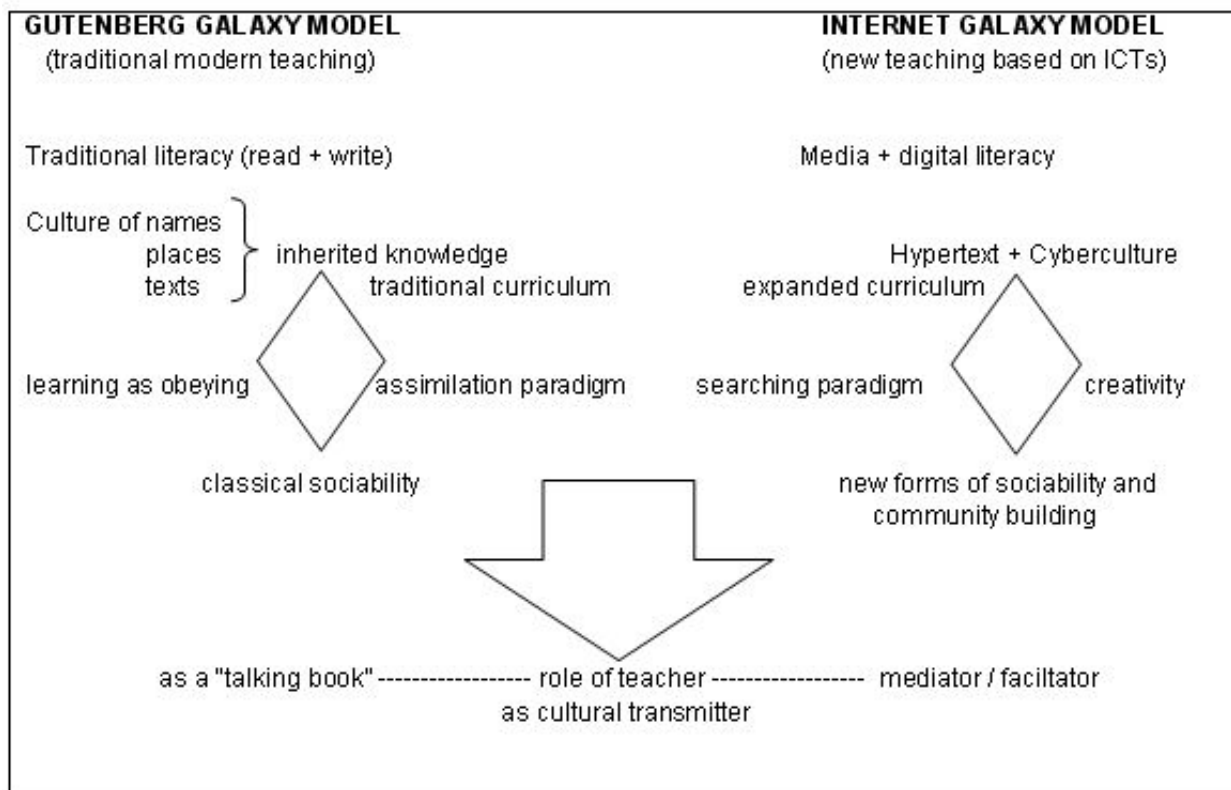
GUTENBERG GALAXY MODEL
(traditional modern teaching)

INTERNET GALAXY MODEL
(new teaching based on ICTs)

Traditional literacy (read + write)

Media + digital literacy

Culture of names
places
texts
inherited knowledge
traditional curriculum

Hypertext + Cyberculture
expanded curriculum

learning as obeying
assimilation paradigm

searching paradigm
creativity

classical sociability

new forms of sociability and community building

as a "talking book" ----------------- role of teacher ----------------- mediator / faciltator
as cultural transmitter